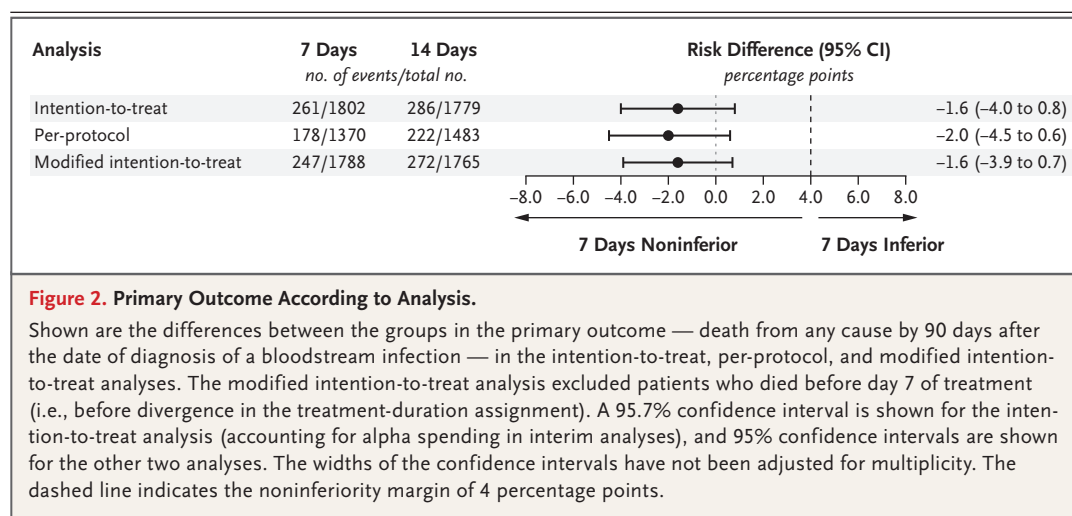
| Analysis | 7 Days | 14 Days | Risk Difference (95% CI) |
|---|---|---|---|
| | no. of events/total no. | | percentage points |
| Intention-to-treat | 261/1802 | 286/1779 | −1.6 (−4.0 to 0.8) |
| Per-protocol | 178/1370 | 222/1483 | −2.0 (−4.5 to 0.6) |
| Modified intention-to-treat | 247/1788 | 272/1765 | −1.6 (−3.9 to 0.7) |

−8.0 −6.0 −4.0 −2.0 0.0 2.0 4.0 6.0 8.0

7 Days Noninferior

7 Days Inferior

**Figure 2.** **Primary Outcome According to Analysis.**

Shown are the differences between the groups in the primary outcome — death from any cause by 90 days after the date of diagnosis of a bloodstream infection — in the intention-to-treat, per-protocol, and modified intention-to-treat analyses. The modified intention-to-treat analysis excluded patients who died before day 7 of treatment (i.e., before divergence in the treatment-duration assignment). A 95.7% confidence interval is shown for the intention-to-treat analysis (accounting for alpha spending in interim analyses), and 95% confidence intervals are shown for the other two analyses. The widths of the confidence intervals have not been adjusted for multiplicity. The dashed line indicates the noninferiority margin of 4 percentage points.